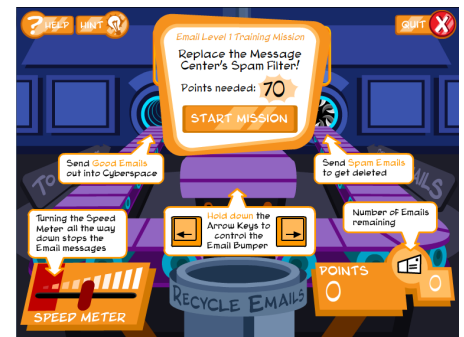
HELP HINT

QUIT

Email Level 1 Training Mission

Replace the Message Center's Spam Filter!

Points needed: 70

START MISSION

Send Good Emails out into Cyberspace

Send Spam Emails to get deleted

TO

AILS

Turning the Speed Meter all the way down stops the Email messages

Hold down the Arrow Keys to control the Email Pumper

Number of Emails remaining

SPEED METER

RECYCLE EMAILS

POINTS

0

0